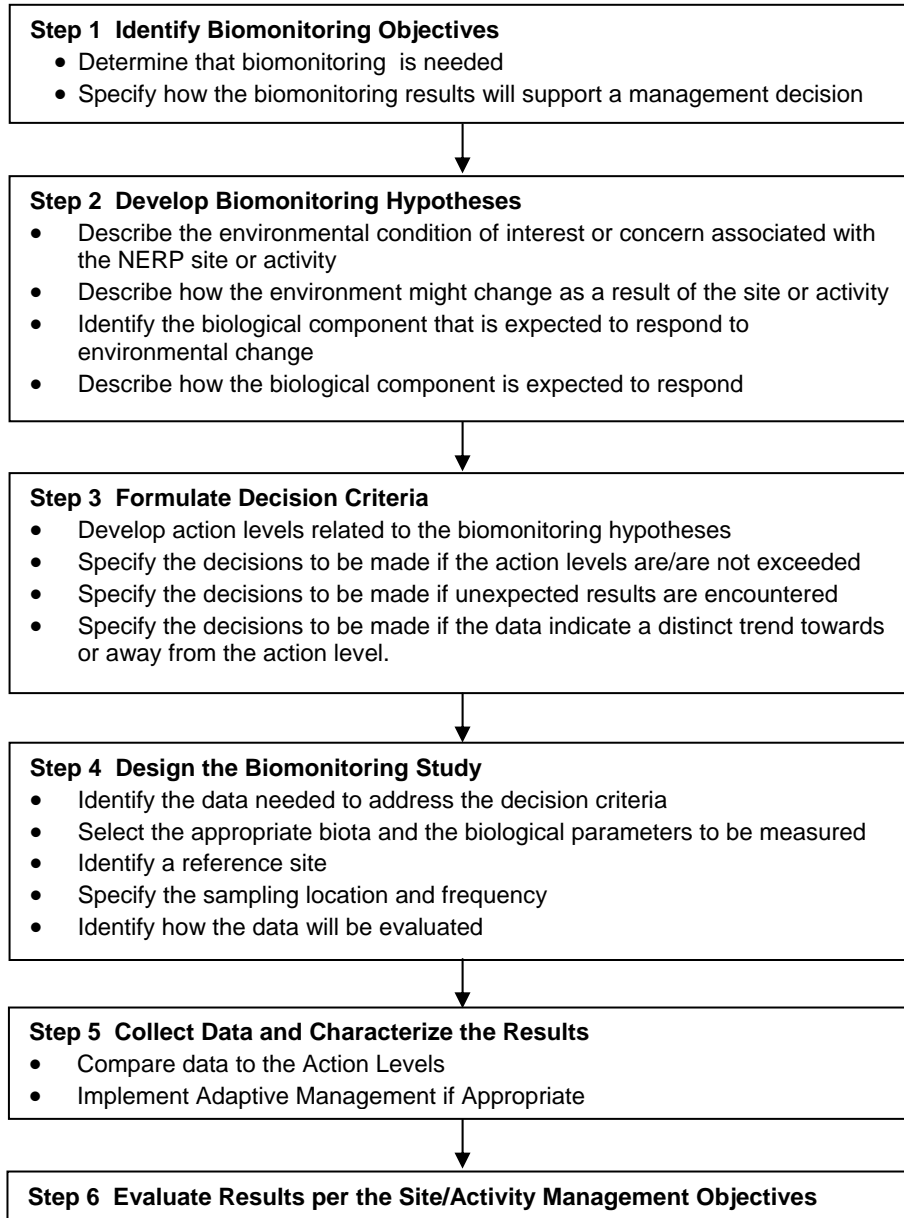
**Step 1 Identify Biomonitoring Objectives**
- Determine that biomonitoring is needed
- Specify how the biomonitoring results will support a management decision

**Step 2 Develop Biomonitoring Hypotheses**
- Describe the environmental condition of interest or concern associated with the NERP site or activity
- Describe how the environment might change as a result of the site or activity
- Identify the biological component that is expected to respond to environmental change
- Describe how the biological component is expected to respond

**Step 3 Formulate Decision Criteria**
- Develop action levels related to the biomonitoring hypotheses
- Specify the decisions to be made if the action levels are/are not exceeded
- Specify the decisions to be made if unexpected results are encountered
- Specify the decisions to be made if the data indicate a distinct trend towards or away from the action level.

**Step 4 Design the Biomonitoring Study**
- Identify the data needed to address the decision criteria
- Select the appropriate biota and the biological parameters to be measured
- Identify a reference site
- Specify the sampling location and frequency
- Identify how the data will be evaluated

**Step 5 Collect Data and Characterize the Results**
- Compare data to the Action Levels
- Implement Adaptive Management if Appropriate

**Step 6 Evaluate Results per the Site/Activity Management Objectives**